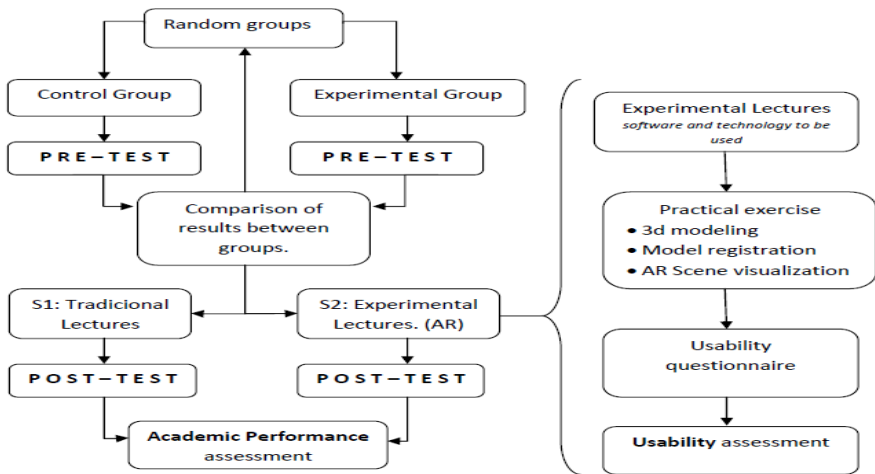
Random groups

Control Group

Experimental Group

PRE–TEST

PRE–TEST

Comparison of results between groups.

S1: Tradicional Lectures

S2: Experimental Lectures. (AR)

POST–TEST

POST–TEST

Academic Performance assessment

Experimental Lectures
software and technology to be used

Practical exercise
• 3d modeling
• Model registration
• AR Scene visualization

Usability questionnaire

Usability assessment